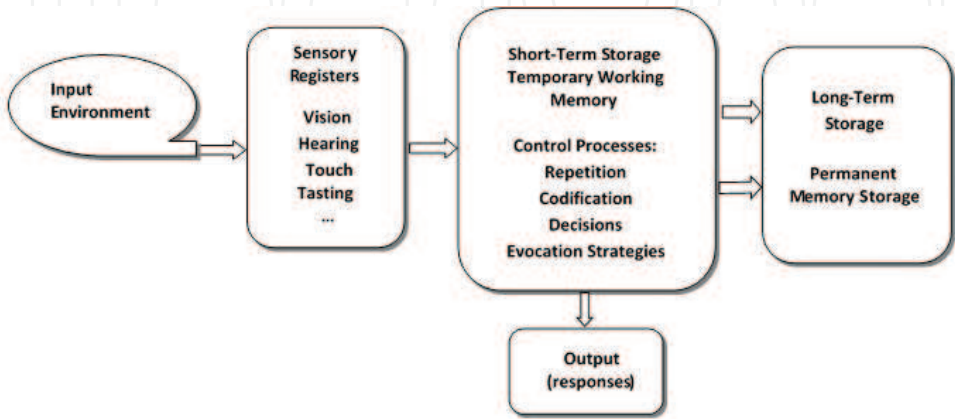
Input Environment

Sensory Registers

Vision
Hearing
Touch
Tasting
...

Short-Term Storage
Temporary Working Memory

Control Processes:
Repetition
Codification
Decisions
Evocation Strategies

Long-Term Storage

Permanent Memory Storage

Output
(responses)